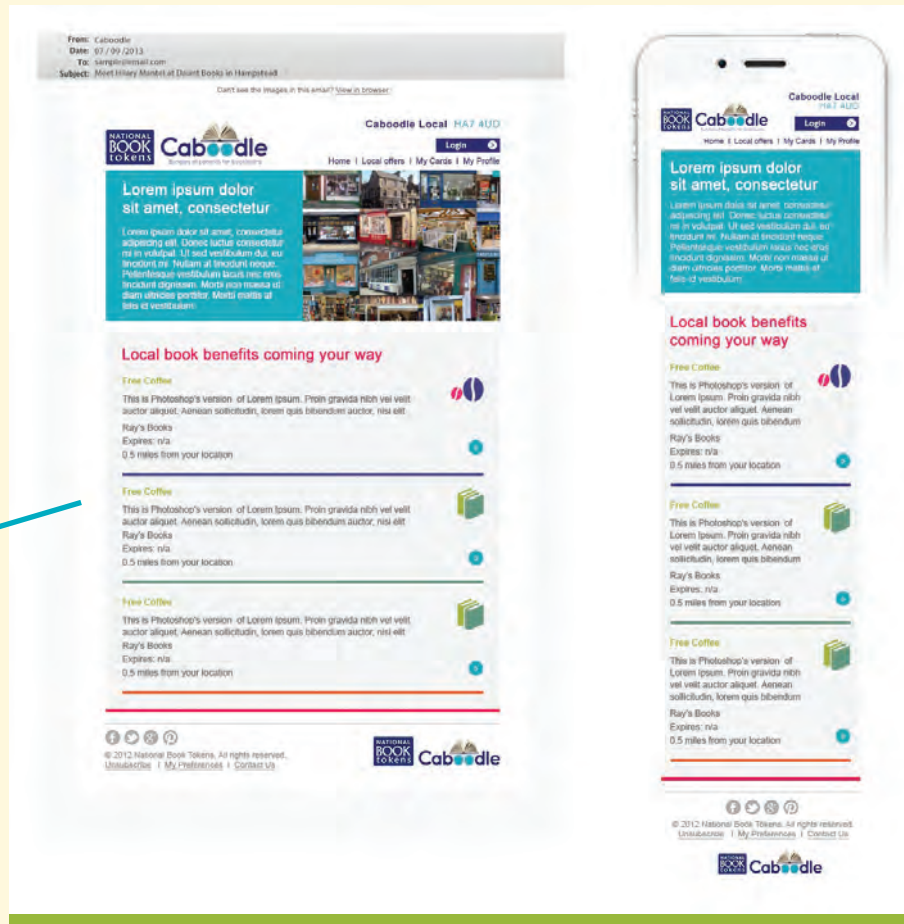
From: Caboodle
Date: 07/09/2013
To: sample@email.com
Subject: Meet Hilary Mantel at Daunt Books in Hampstead

Can't see the images in this email? View in browser

NATIONAL BOOK tokens Caboodle
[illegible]

Caboodle Local HA7 4UD

Login

Home | Local offers | My Cards | My Profile

Lorem ipsum dolor sit amet, consectetur

Lorem ipsum dolor sit amet, consectetur adipiscing elit. Donec luctus consectetur mi in volutpat. Ut sed vestibulum dui, eu tincidunt mi. Nullam at tincidunt neque. Pellentesque vestibulum lacus nec eros tincidunt dignissim. Morbi non massa ut diam ultricies porttitor. Morbi mattis at felis id vestibulum.

Local book benefits coming your way

Free Coffee

This is Photoshop's version of Lorem Ipsum. Proin gravida nibh vel velit auctor aliquet. Aenean sollicitudin, lorem quis bibendum auctor, nisi elit

Ray's Books
Expires: n/a
0.5 miles from your location

Free Coffee

This is Photoshop's version of Lorem Ipsum. Proin gravida nibh vel velit auctor aliquet. Aenean sollicitudin, lorem quis bibendum auctor, nisi elit

Ray's Books
Expires: n/a
0.5 miles from your location

Free Coffee

This is Photoshop's version of Lorem Ipsum. Proin gravida nibh vel velit auctor aliquet. Aenean sollicitudin, lorem quis bibendum auctor, nisi elit

Ray's Books
Expires: n/a
0.5 miles from your location

© 2012 National Book Tokens. All rights reserved.
Unsubscribe | My Preferences | Contact Us

NATIONAL BOOK tokens Caboodle

Caboodle Local
HA7 4UD

NATIONAL BOOK tokens Caboodle

Login

Home | Local offers | My Cards | My Profile

Lorem ipsum dolor sit amet, consectetur

Lorem ipsum dolor sit amet, consectetur adipiscing elit. Donec luctus consectetur mi in volutpat. Ut sed vestibulum dui, eu tincidunt mi. Nullam at tincidunt neque. Pellentesque vestibulum lacus nec eros tincidunt dignissim. Morbi non massa ut diam ultricies porttitor. Morbi mattis at felis id vestibulum.

Local book benefits coming your way

Free Coffee

This is Photoshop's version of Lorem Ipsum. Proin gravida nibh vel velit auctor aliquet. Aenean sollicitudin, lorem quis bibendum

Ray's Books
Expires: n/a
0.5 miles from your location

Free Coffee

This is Photoshop's version of Lorem Ipsum. Proin gravida nibh vel velit auctor aliquet. Aenean sollicitudin, lorem quis bibendum

Ray's Books
Expires: n/a
0.5 miles from your location

Free Coffee

This is Photoshop's version of Lorem Ipsum. Proin gravida nibh vel velit auctor aliquet. Aenean sollicitudin, lorem quis bibendum

Ray's Books
Expires: n/a
0.5 miles from your location

© 2012 National Book Tokens. All rights reserved.
Unsubscribe | My Preferences | Contact Us

NATIONAL BOOK tokens Caboodle